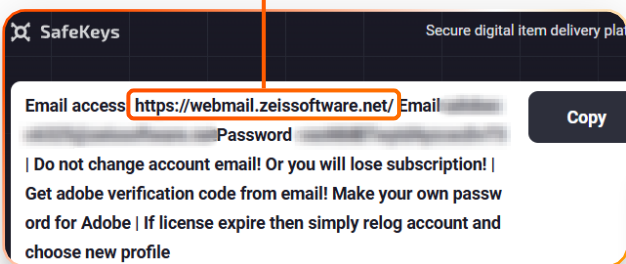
SafeKeys

Secure digital item delivery plat

Email access https://webmail.zeissoftware.net/ Email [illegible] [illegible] Password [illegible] | Do not change account email! Or you will lose subscription! | Get adobe verification code from email! Make your own password for Adobe | If license expire then simply relog account and choose new profile

Copy